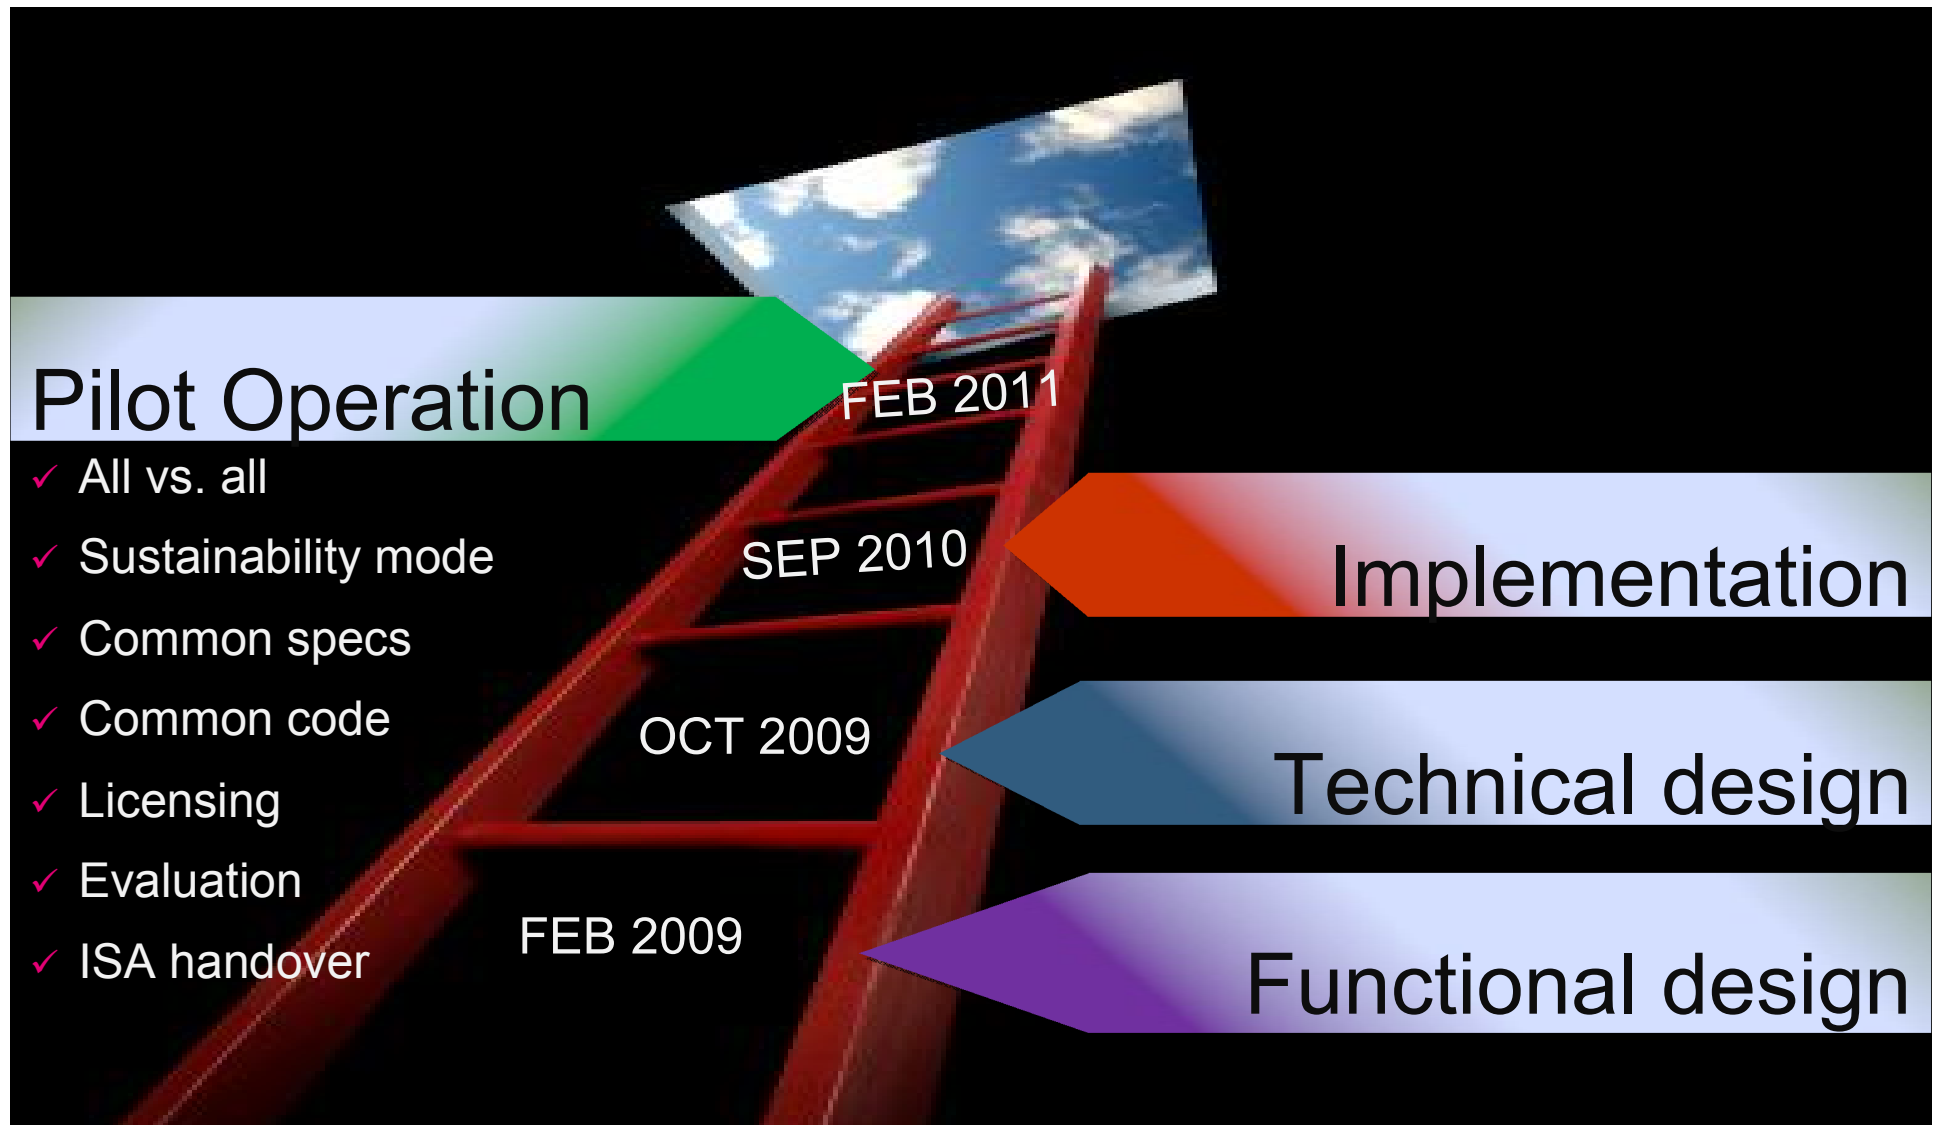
Pilot Operation

FEB 2011

✓ All vs. all
✓ Sustainability mode
✓ Common specs
✓ Common code
✓ Licensing
✓ Evaluation
✓ ISA handover

SEP 2010

Implementation

OCT 2009

Technical design

FEB 2009

Functional design